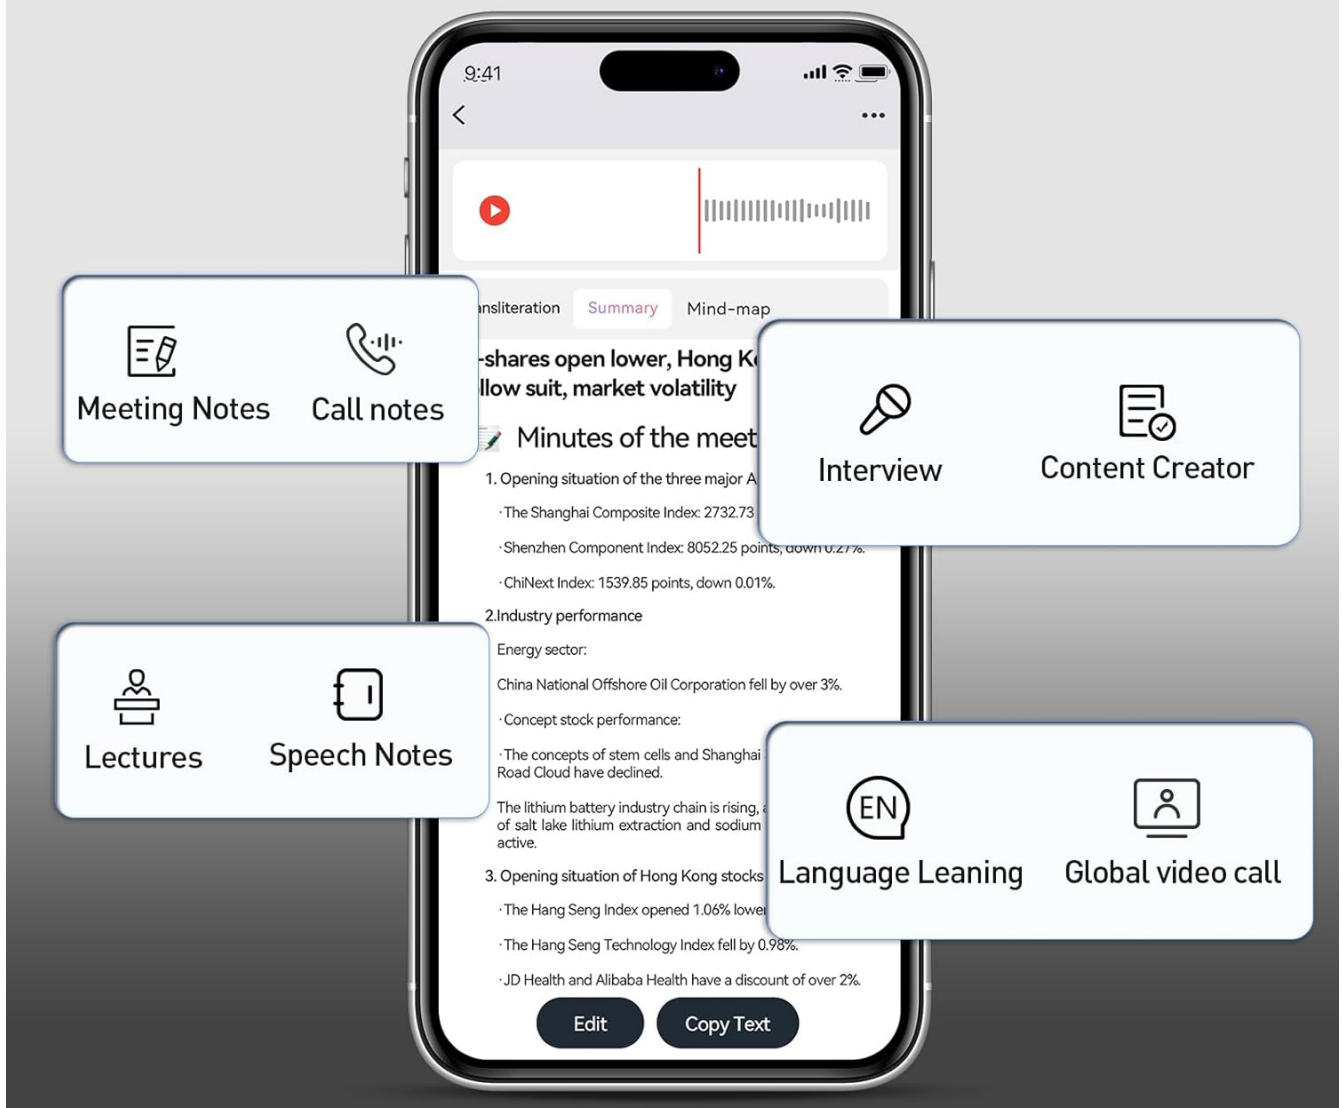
9:41

nsliteration Summary Mind-map

-shares open lower, Hong K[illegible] llow suit, market volatility

Minutes of the meet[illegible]

1. Opening situation of the three major A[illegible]

·The Shanghai Composite Index: 2732.73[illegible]

·Shenzhen Component Index: 8052.25 points, down 0.27%.

·ChiNext Index: 1539.85 points, down 0.01%.

2.Industry performance

Energy sector:

China National Offshore Oil Corporation fell by over 3%.

·Concept stock performance:

·The concepts of stem cells and Shanghai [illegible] Road Cloud have declined.

The lithium battery industry chain is rising, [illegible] of salt lake lithium extraction and sodium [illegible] active.

3. Opening situation of Hong Kong stocks

·The Hang Seng Index opened 1.06% lowe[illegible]

·The Hang Seng Technology Index fell by 0.98%.

·JD Health and Alibaba Health have a discount of over 2%.

Edit Copy Text

Meeting Notes Call notes

Interview Content Creator

Lectures Speech Notes

EN

Language Leaning Global video call